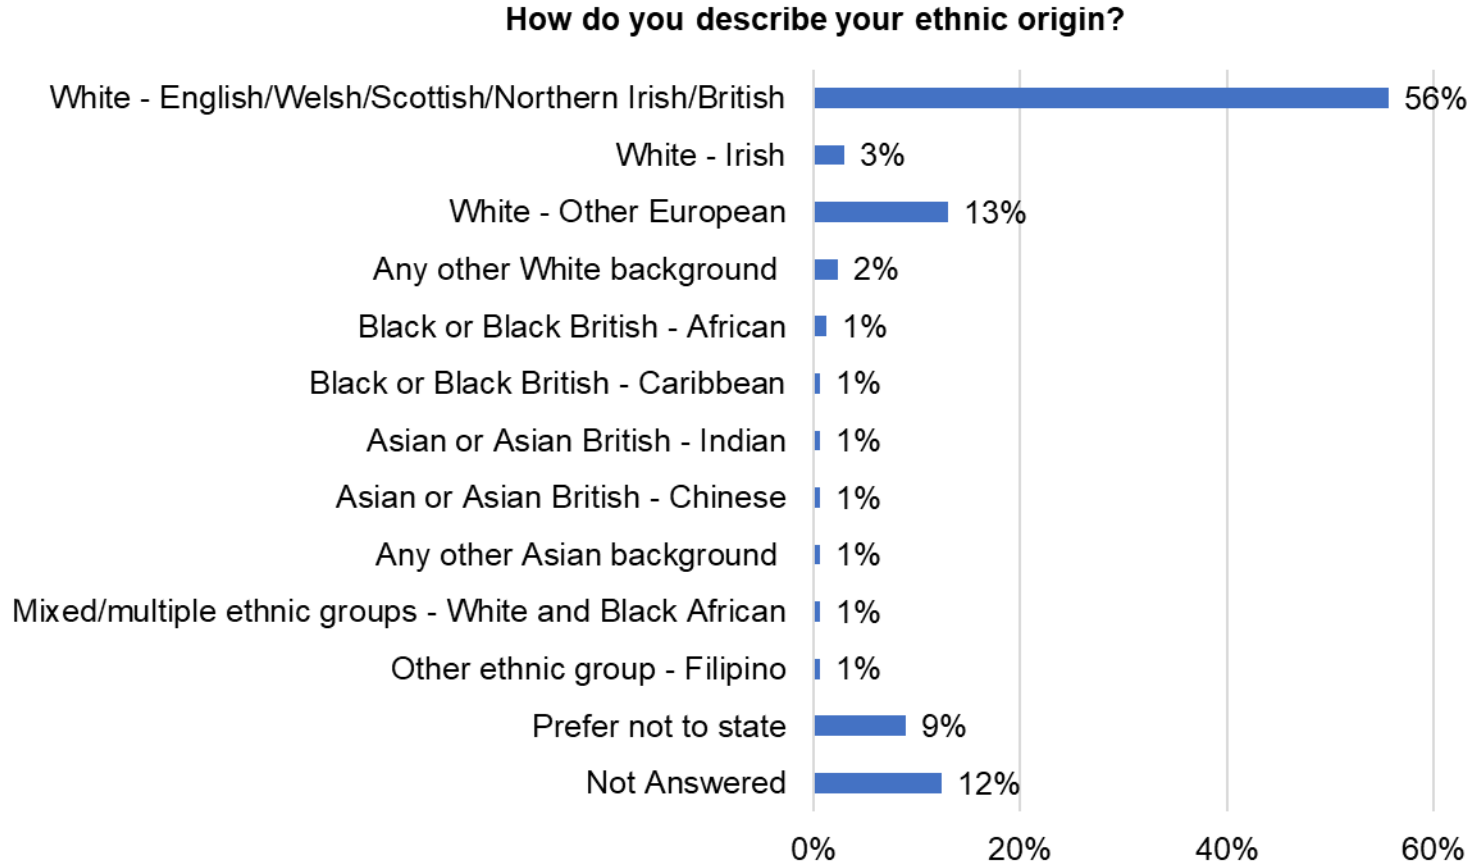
How do you describe your ethnic origin?

White - English/Welsh/Scottish/Northern Irish/British 56%
White - Irish 3%
White - Other European 13%
Any other White background 2%
Black or Black British - African 1%
Black or Black British - Caribbean 1%
Asian or Asian British - Indian 1%
Asian or Asian British - Chinese 1%
Any other Asian background 1%
Mixed/multiple ethnic groups - White and Black African 1%
Other ethnic group - Filipino 1%
Prefer not to state 9%
Not Answered 12%

0% 20% 40% 60%